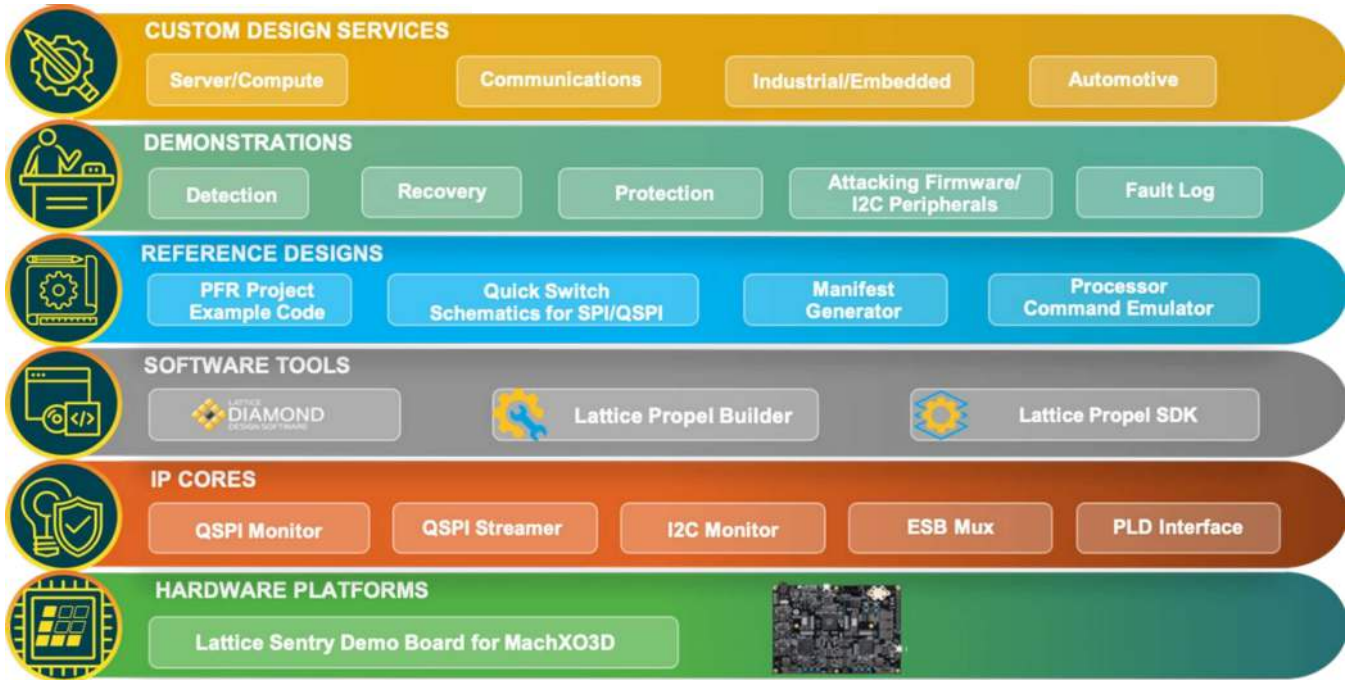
CUSTOM DESIGN SERVICES

Server/Compute

Communications

Industrial/Embedded

Automotive

DEMONSTRATIONS

Detection

Recovery

Protection

Attacking Firmware/ I2C Peripherals

Fault Log

REFERENCE DESIGNS

PFR Project Example Code

Quick Switch Schematics for SPI/QSPI

Manifest Generator

Processor Command Emulator

SOFTWARE TOOLS

LATTICE DIAMOND DESIGN SOFTWARE

Lattice Propel Builder

Lattice Propel SDK

IP CORES

QSPI Monitor

QSPI Streamer

I2C Monitor

ESB Mux

PLD Interface

HARDWARE PLATFORMS

Lattice Sentry Demo Board for MachXO3D